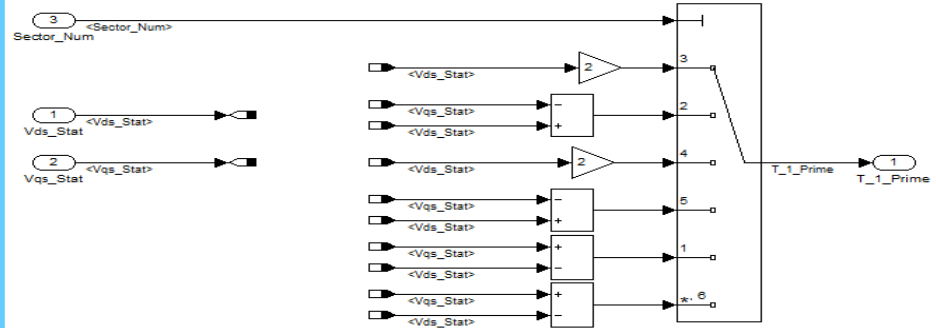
3
Sector_Num
<Sector_Num>

1
Vds_Stat
<Vds_Stat>

2
Vqs_Stat
<Vqs_Stat>

<Vds_Stat>
2
3

<Vqs_Stat>
<Vds_Stat>
−
+
2

<Vds_Stat>
2
4

<Vqs_Stat>
<Vds_Stat>
−
+
5

<Vqs_Stat>
<Vds_Stat>
+
−
1

<Vqs_Stat>
<Vds_Stat>
+
−
*, 6

T_1_Prime
1
T_1_Prime